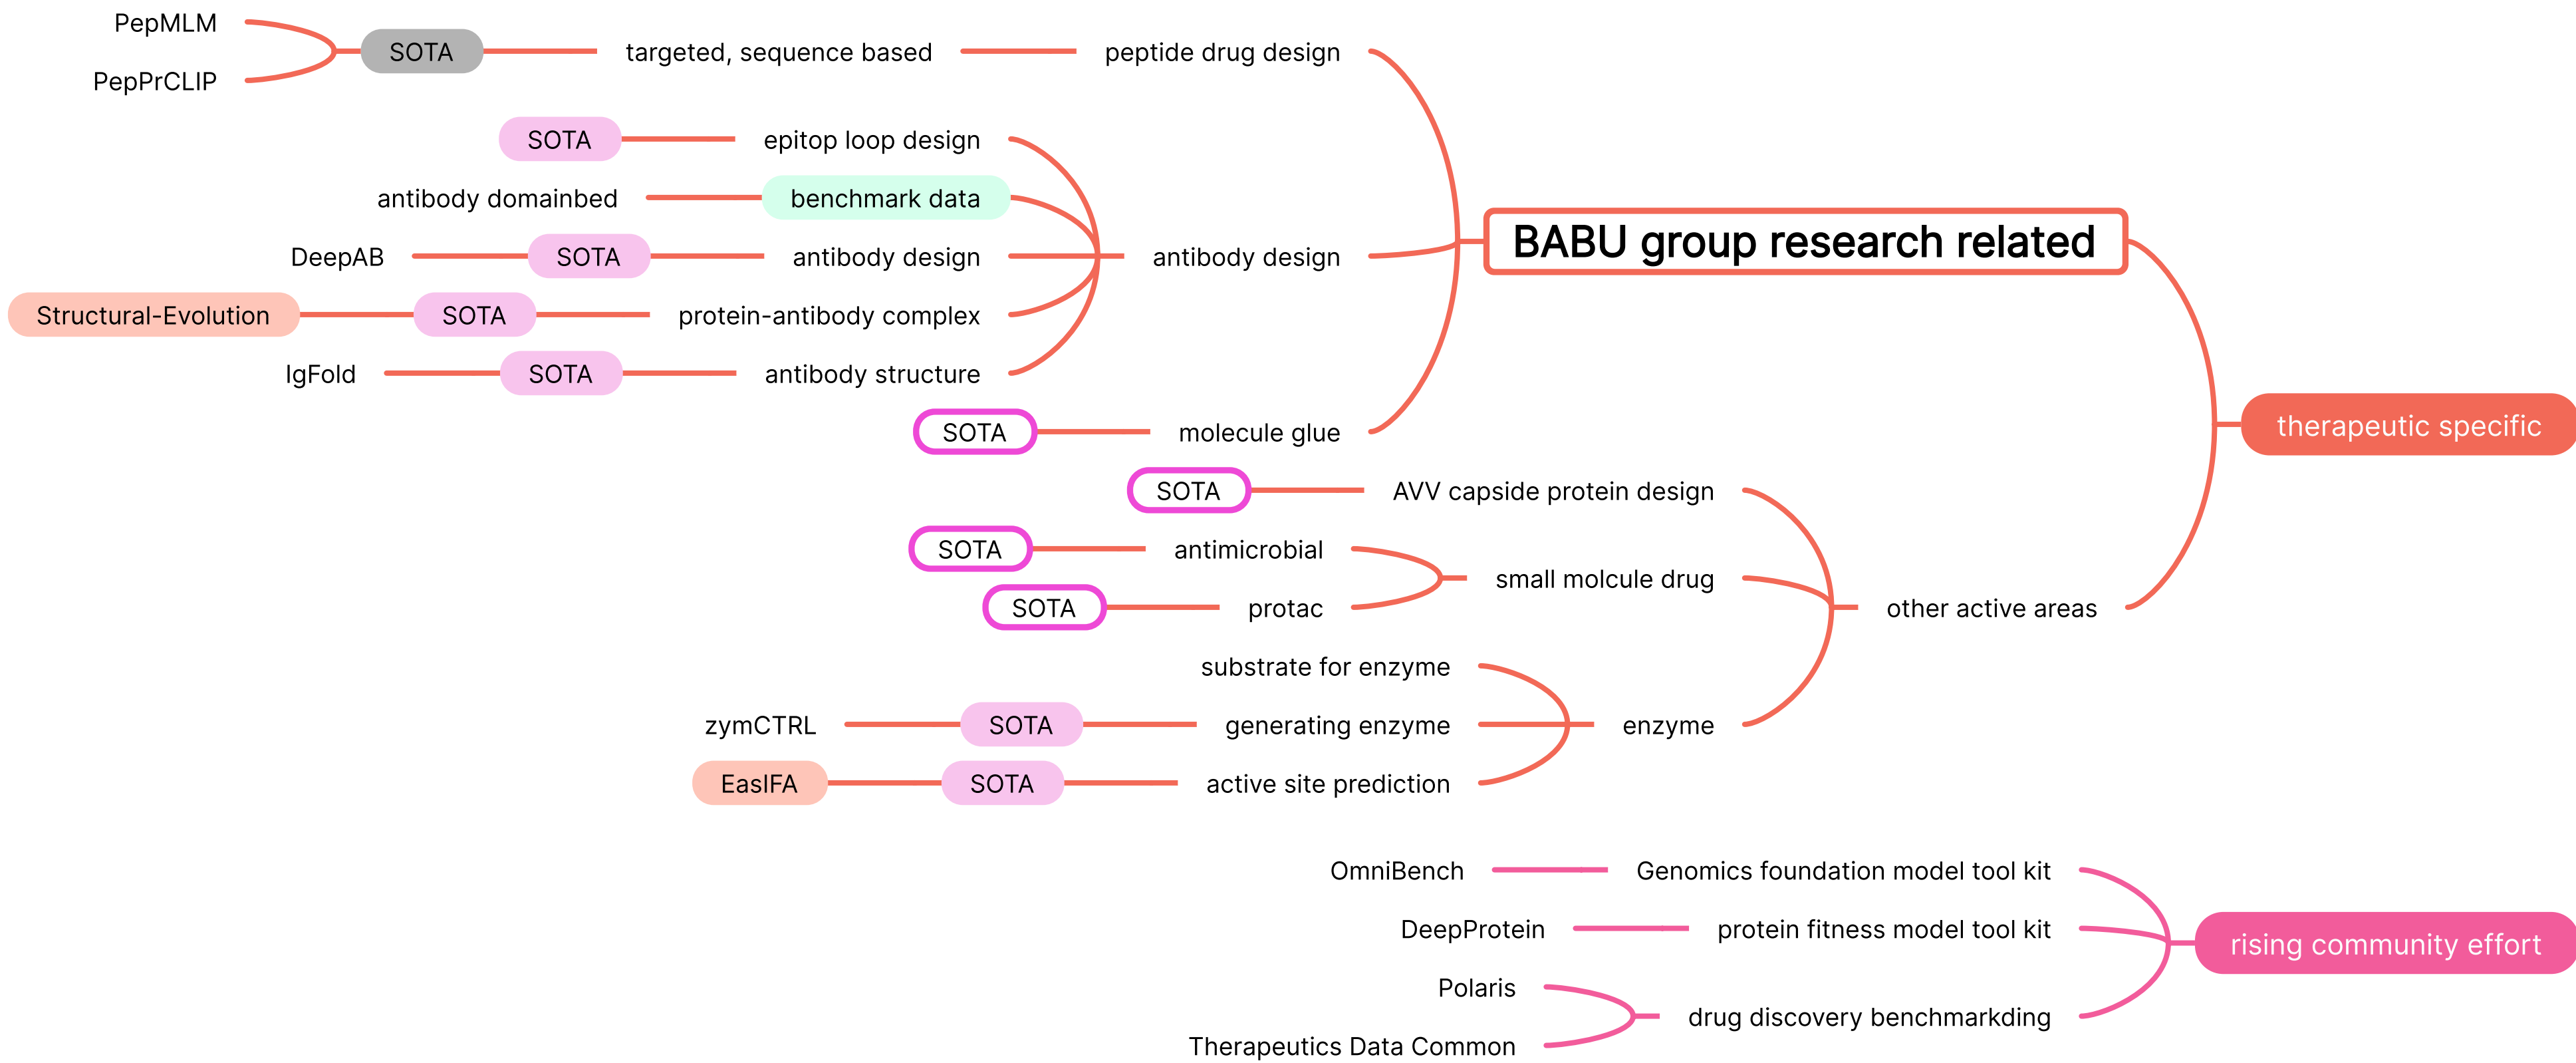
PepMLM
PepPrCLIP
SOTA
targeted, sequence based
peptide drug design

SOTA
epitop loop design
antibody domainbed
benchmark data
DeepAB
SOTA
antibody design
antibody design
Structural-Evolution
SOTA
protein-antibody complex
IgFold
SOTA
antibody structure

BABU group research related

SOTA
molecule glue

therapeutic specific

SOTA
AVV capside protein design
SOTA
antimicrobial
small molcule drug
other active areas
SOTA
protac
substrate for enzyme
zymCTRL
SOTA
generating enzyme
enzyme
EasIFA
SOTA
active site prediction

OmniBench
Genomics foundation model tool kit
DeepProtein
protein fitness model tool kit
rising community effort
Polaris
drug discovery benchmarkding
Therapeutics Data Common